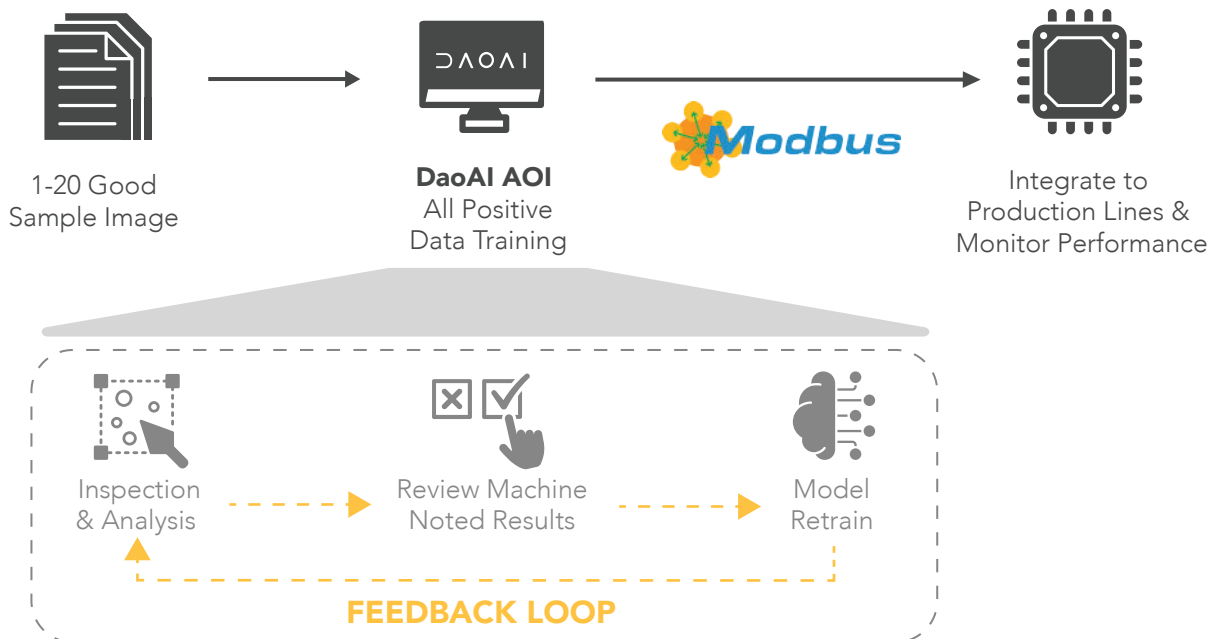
DAOAI

1-20 Good Sample Image

DaoAI AOI
All Positive Data Training

Modbus

Integrate to Production Lines & Monitor Performance

Inspection & Analysis

Review Machine Noted Results

Model Retrain

FEEDBACK LOOP